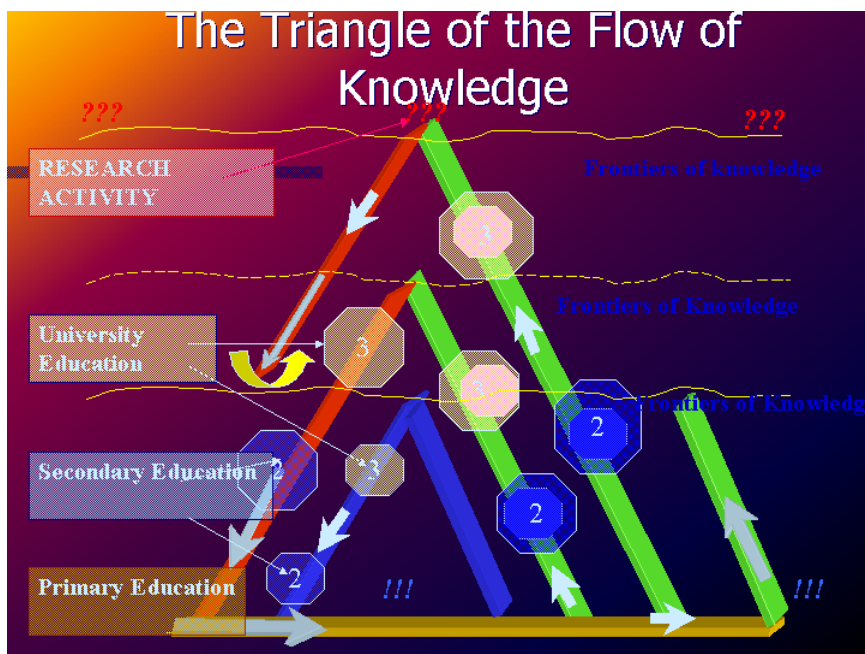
The Triangle of the Flow of Knowledge

???

???

???

RESEARCH ACTIVITY

Frontiers of knowledge

1

Frontiers of Knowledge

University Education

3

3

Frontiers of Knowledg

2

Secondary Education

2

3

2

Primary Education

2

!!!

!!!